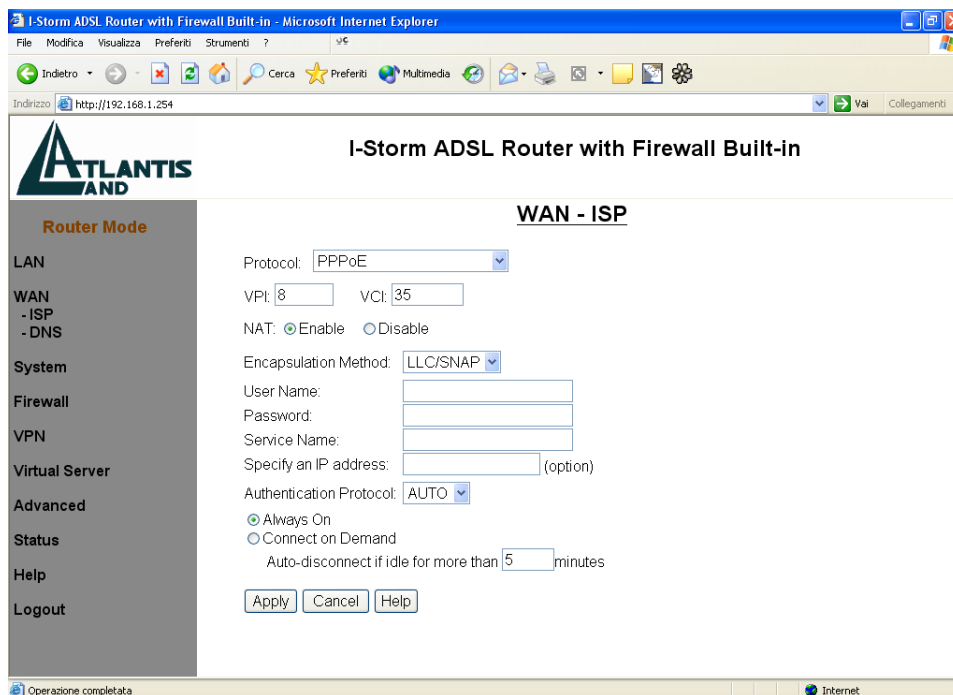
I-Storm ADSL Router with Firewall Built-in - Microsoft Internet Explorer

File Modifica Visualizza Preferiti Strumenti ?

Indietro Cerca Preferiti Multimedia

Indirizzo http://192.168.1.254 Vai Collegamenti

ATLANTIS LAND

I-Storm ADSL Router with Firewall Built-in

Router Mode

LAN

WAN
- ISP
- DNS

System

Firewall

VPN

Virtual Server

Advanced

Status

Help

Logout

WAN - ISP

Protocol: PPPoE

VPI: 8 VCI: 35

NAT: Enable Disable

Encapsulation Method: LLC/SNAP

User Name:

Password:

Service Name:

Specify an IP address: (option)

Authentication Protocol: AUTO

Always On

Connect on Demand

Auto-disconnect if idle for more than 5 minutes

Apply Cancel Help

Operazione completata

Internet